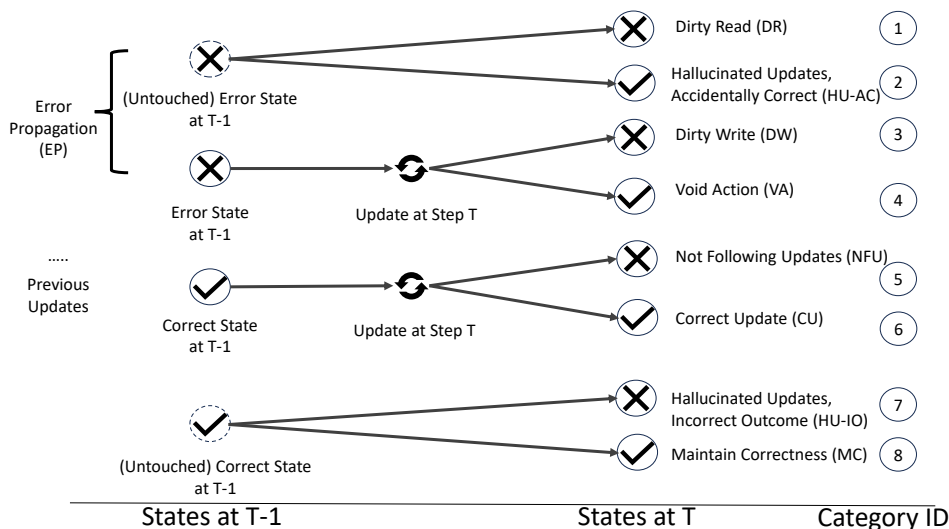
Error Propagation (EP)

(Untouched) Error State at T-1

Dirty Read (DR) 1

Hallucinated Updates, Accidentally Correct (HU-AC) 2

Error State at T-1

Update at Step T

Dirty Write (DW) 3

Void Action (VA) 4

.....
Previous Updates

Correct State at T-1

Update at Step T

Not Following Updates (NFU) 5

Correct Update (CU) 6

(Untouched) Correct State at T-1

Hallucinated Updates, Incorrect Outcome (HU-IO) 7

Maintain Correctness (MC) 8

States at T-1

States at T

Category ID